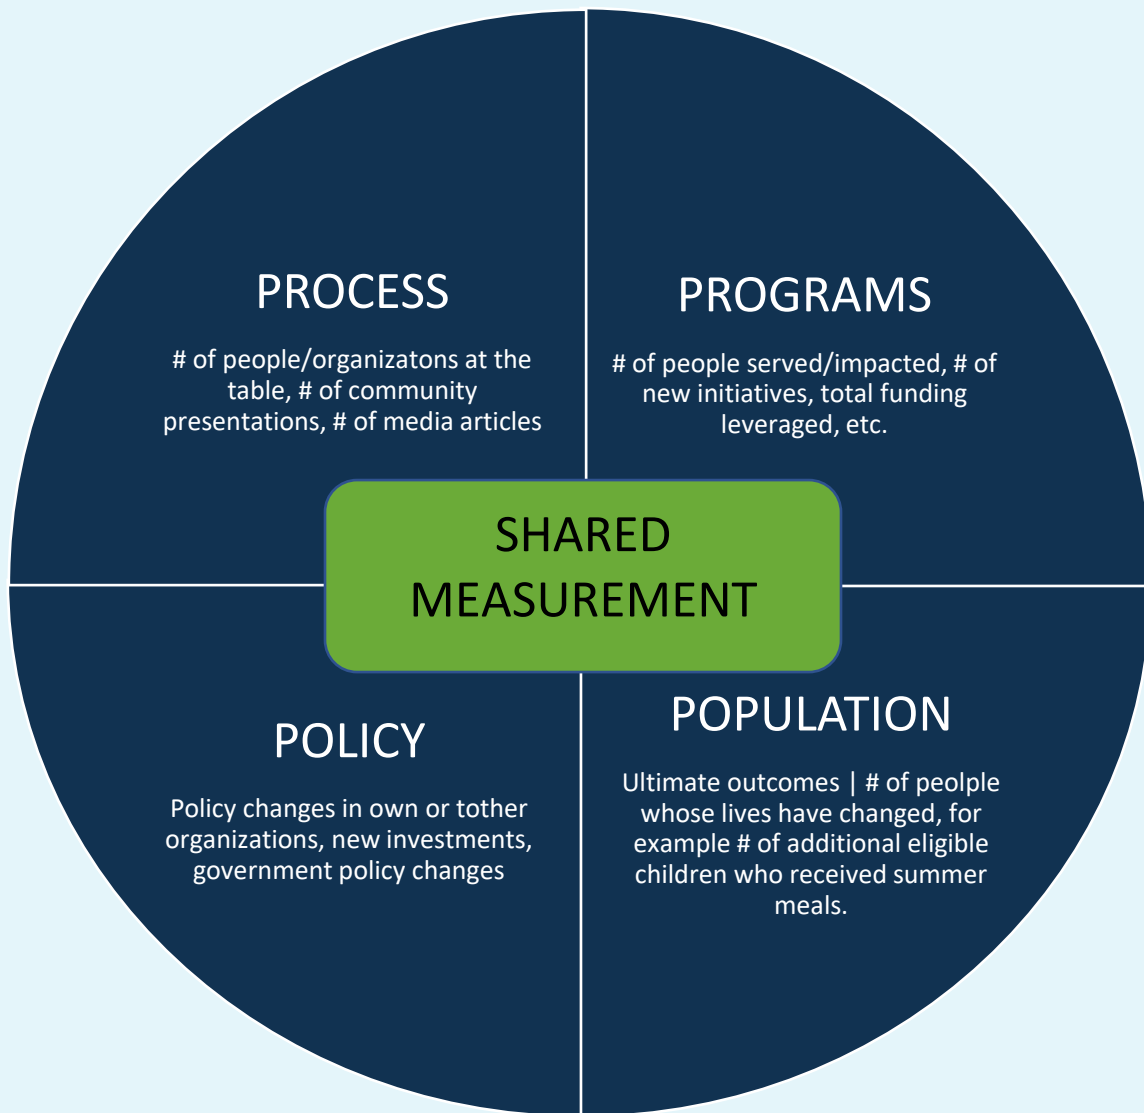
PROCESS

# of people/organizatons at the table, # of community presentations, # of media articles

PROGRAMS

# of people served/impacted, # of new initiatives, total funding leveraged, etc.

SHARED MEASUREMENT

POLICY

Policy changes in own or tother organizations, new investments, government policy changes

POPULATION

Ultimate outcomes | # of peolple whose lives have changed, for example # of additional eligible children who received summer meals.